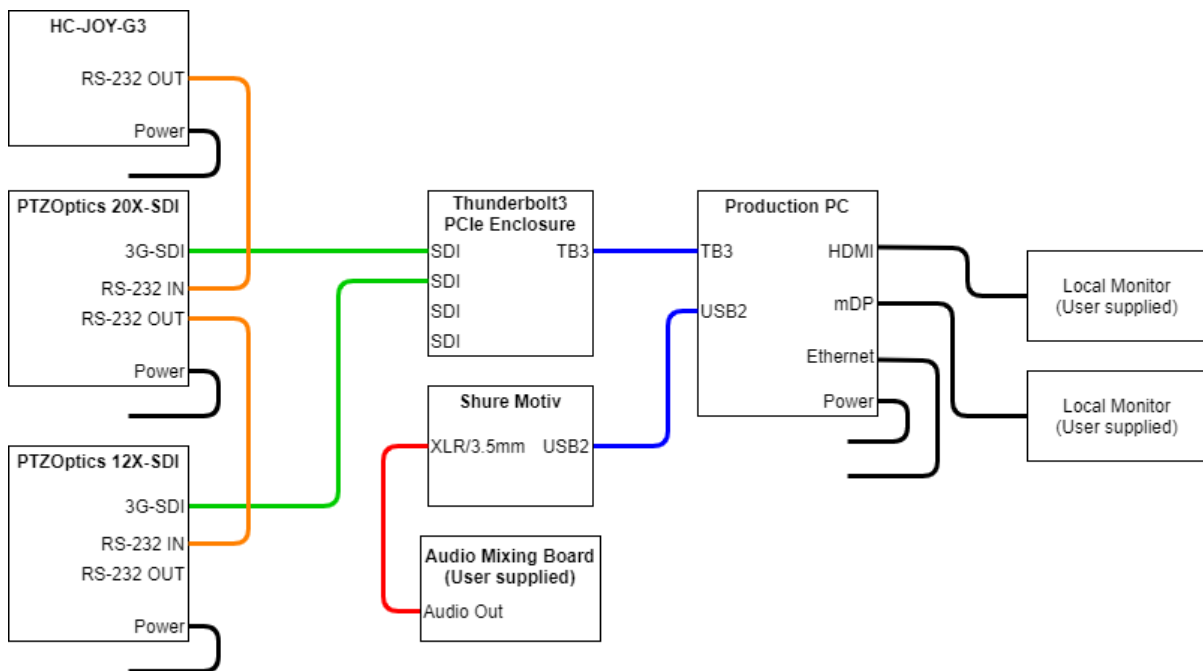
HC-JOY-G3
RS-232 OUT
Power

PTZOptics 20X-SDI
3G-SDI
RS-232 IN
RS-232 OUT
Power

PTZOptics 12X-SDI
3G-SDI
RS-232 IN
RS-232 OUT
Power

Thunderbolt3
PCIe Enclosure
SDI
SDI
SDI
SDI
TB3

Shure Motiv
XLR/3.5mm
USB2

Audio Mixing Board
(User supplied)
Audio Out

Production PC
TB3
USB2
HDMI
mDP
Ethernet
Power

Local Monitor
(User supplied)

Local Monitor
(User supplied)